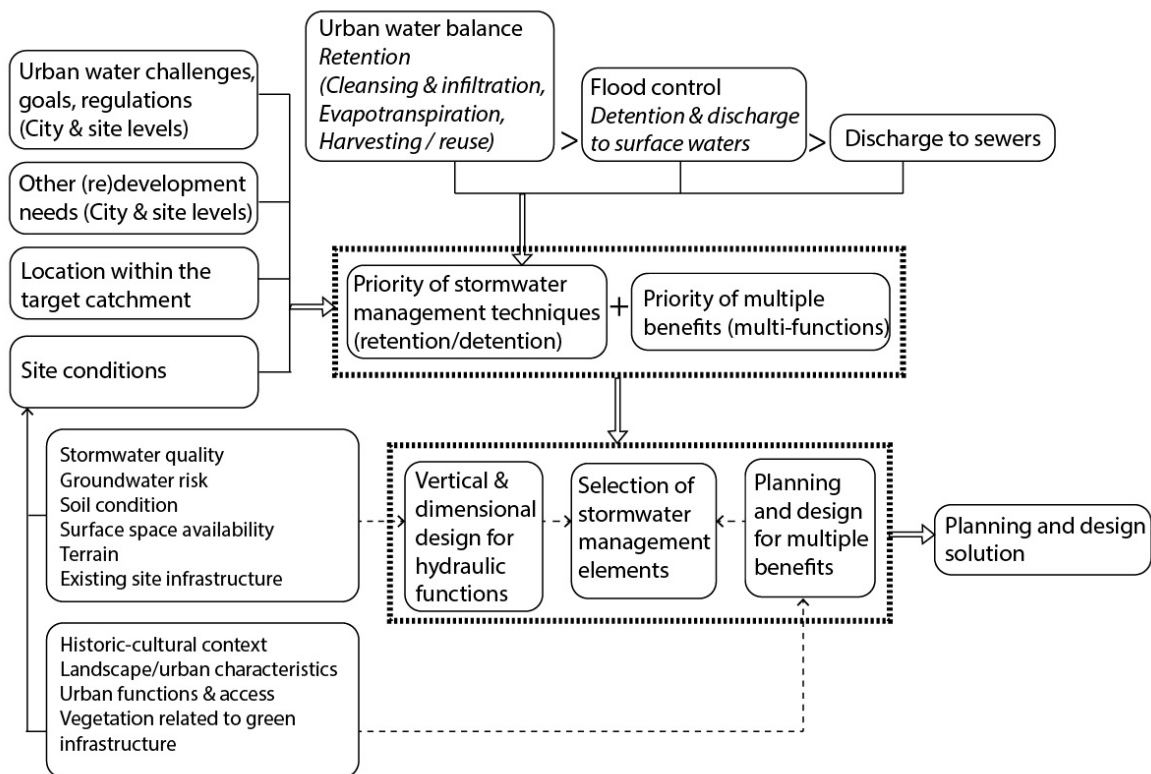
Urban water challenges, goals, regulations (City & site levels)

Other (re)development needs (City & site levels)

Location within the target catchment

Site conditions

Urban water balance
*Retention (Cleansing & infiltration, Evapotranspiration, Harvesting / reuse)*

>

Flood control
*Detention & discharge to surface waters*

>

Discharge to sewers

Priority of stormwater management techniques (retention/detention)

+

Priority of multiple benefits (multi-functions)

Stormwater quality
Groundwater risk
Soil condition
Surface space availability
Terrain
Existing site infrastructure

Vertical & dimensional design for hydraulic functions

Selection of stormwater management elements

Planning and design for multiple benefits

Planning and design solution

Historic-cultural context
Landscape/urban characteristics
Urban functions & access
Vegetation related to green infrastructure